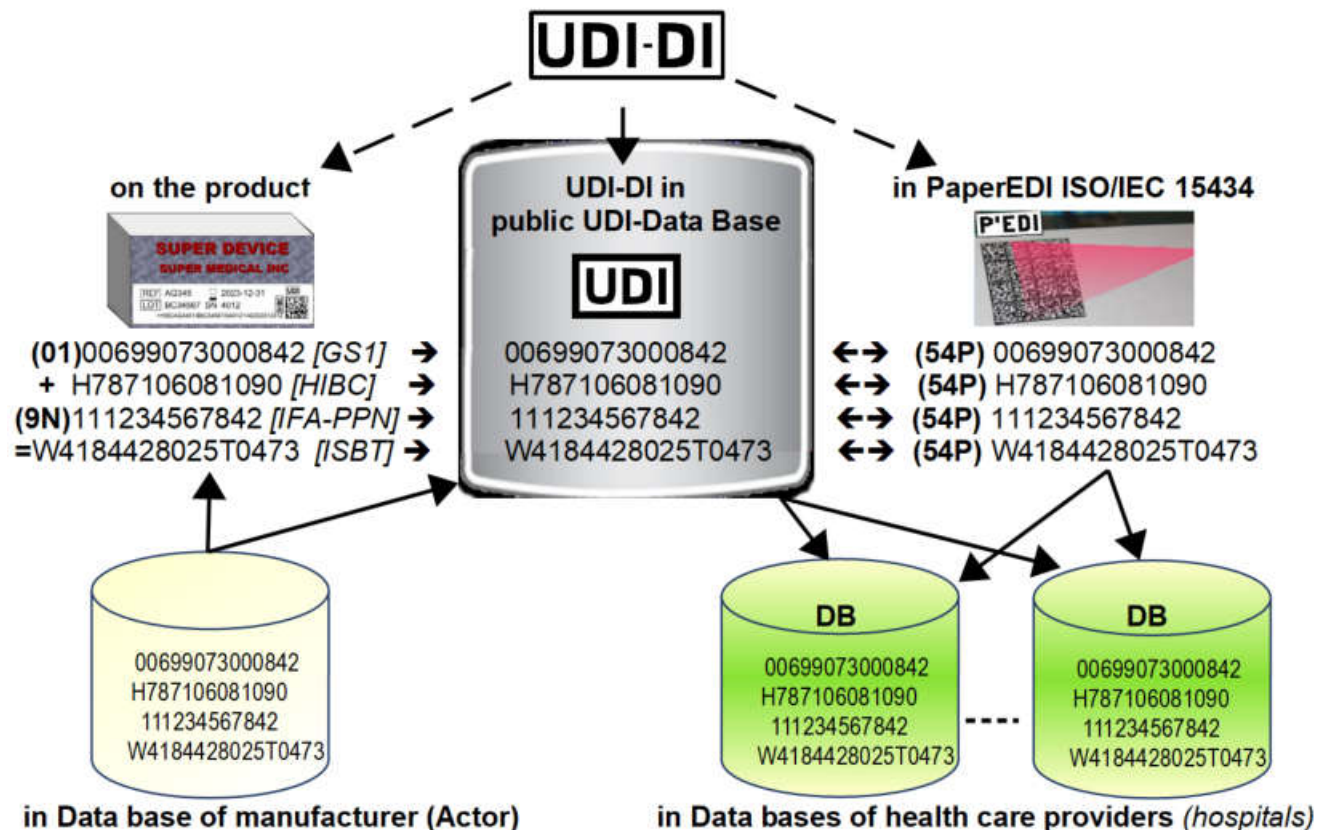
UDI-DI

on the product

SUPER DEVICE
SUPER MEDICAL INC
REF A0345 2023-12-31
LOT MC34567 SN 4012

UDI-DI in public UDI-Data Base

UDI

in PaperEDI ISO/IEC 15434

P'EDI

(01)00699073000842 [GS1] → 00699073000842 ←→ (54P) 00699073000842
+ H787106081090 [HIBC] → H787106081090 ←→ (54P) H787106081090
(9N)111234567842 [IFA-PPN] → 111234567842 ←→ (54P) 111234567842
=W4184428025T0473 [ISBT] → W4184428025T0473 ←→ (54P) W4184428025T0473

00699073000842
H787106081090
111234567842
W4184428025T0473

DB
00699073000842
H787106081090
111234567842
W4184428025T0473

----

DB
00699073000842
H787106081090
111234567842
W4184428025T0473

in Data base of manufacturer (Actor)

in Data bases of health care providers (hospitals)